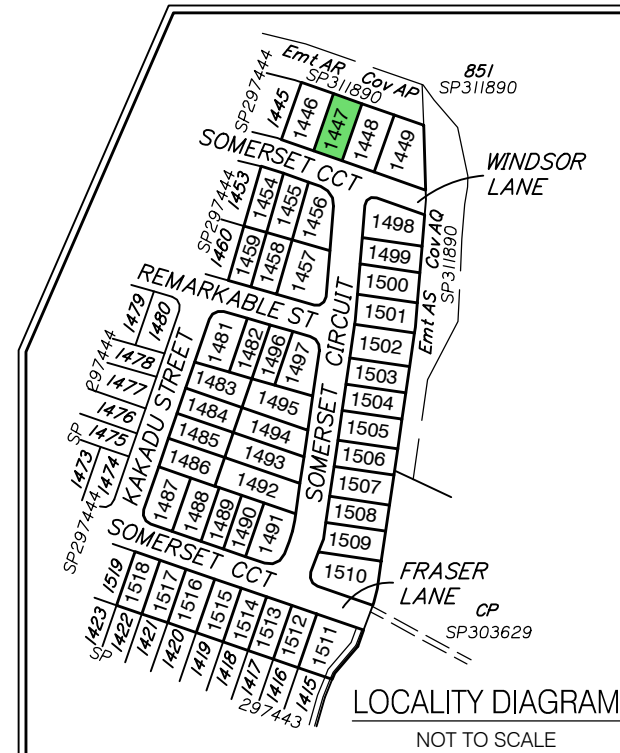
Emt AR
SP311890
Cov AP
851
SP311890
SP297444
1445
1446
1447
1448
1449
SOMERSET CCT
WINDSOR LANE
SP297444
1453
1454
1455
1456
1460
1459
1458
1457
1498
1499
Cov AQ
SP311890
1500
REMARKABLE ST
1501
1502
Emt AS
1479
1480
SOMERSET CIRCUIT
297444
1478
1481
1482
1496
1497
1503
1477
1483
1495
1504
KAKADU STREET
1476
1484
1494
1505
SP
1475
1485
1493
1506
1473
1474
1486
1492
1507
SP297444
1487
1488
1489
1490
1491
1508
1509
SOMERSET CCT
1510
FRASER LANE
1519
1518
1517
1516
1515
1514
1513
1512
1511
CP
SP303629
1423
1422
SP
1421
1420
1419
1418
1417
1416
1415
297443
LOCALITY DIAGRAM
NOT TO SCALE